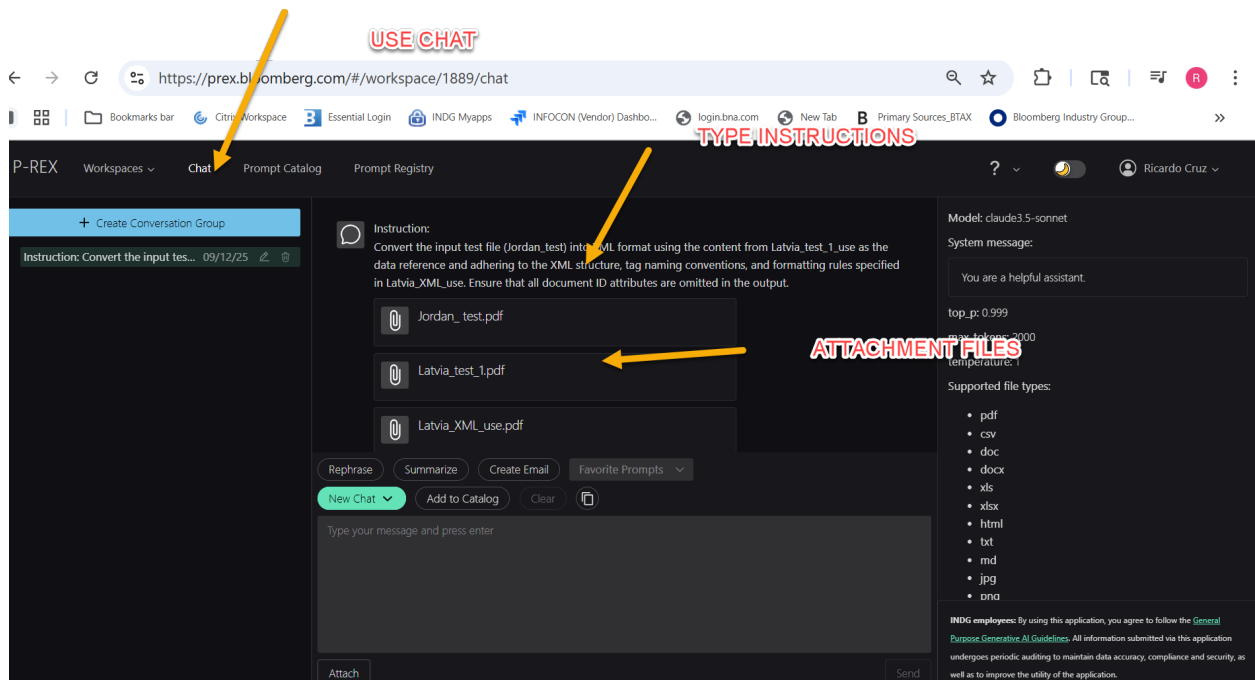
USE CHAT

https://prex.bloomberg.com/#/workspace/1889/chat

R

Bookmarks bar Citrix Workspace Essential Login INDG Myapps INFOCON (Vendor) Dashbo... login.bna.com New Tab Primary Sources_BTAX Bloomberg Industry Group...

TYPE INSTRUCTIONS

P-REX Workspaces Chat Prompt Catalog Prompt Registry ? Ricardo Cruz

+ Create Conversation Group

Instruction: Convert the input tes... 09/12/25

Instruction:
Convert the input test file (Jordan_test) into XML format using the content from Latvia_test_1_use as the data reference and adhering to the XML structure, tag naming conventions, and formatting rules specified in Latvia_XML_use. Ensure that all document ID attributes are omitted in the output.

Jordan_ test.pdf

Latvia_test_1.pdf

Latvia_XML_use.pdf

ATTACHMENT FILES

Rephrase Summarize Create Email Favorite Prompts

New Chat Add to Catalog Clear

Type your message and press enter

Attach Send

Model: claude3.5-sonnet

System message:

You are a helpful assistant.

top_p: 0.999

max_tokens: 2000

temperature: 1

Supported file types:

- pdf
- csv
- doc
- docx
- xls
- xlsx
- html
- txt
- md
- jpg
- png

INDG employees: By using this application, you agree to follow the General Purpose Generative AI Guidelines. All information submitted via this application undergoes periodic auditing to maintain data accuracy, compliance and security, as well as to improve the utility of the application.